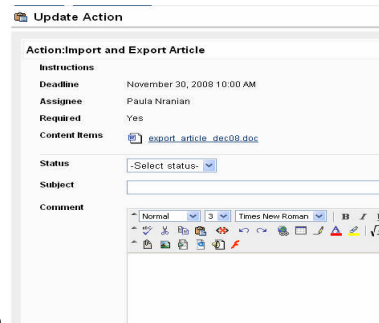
Update Action

Action:Import and Export Article

| | |
|---|---|
| Instructions | |
| Deadline | November 30, 2008 10:00 AM |
| Assignee | Paula Nranian |
| Required | Yes |
| Content Items | export_article_dec08.doc |
| Status | -Select status- |
| Subject | |
| Comment | Normal 3 Times New Roman B I |